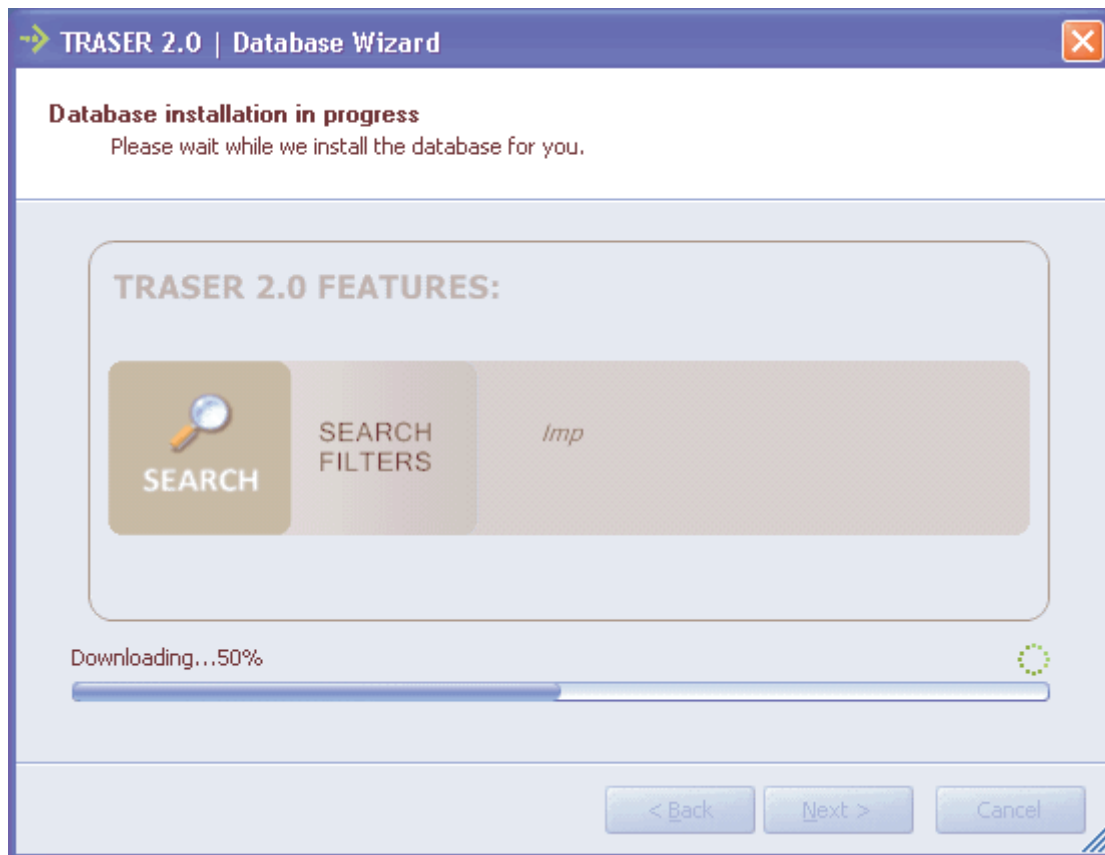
TRASER 2.0 | Database Wizard

Database installation in progress
Please wait while we install the database for you.

TRASER 2.0 FEATURES:

SEARCH

SEARCH FILTERS

Imp

Downloading...50%

< Back

Next >

Cancel